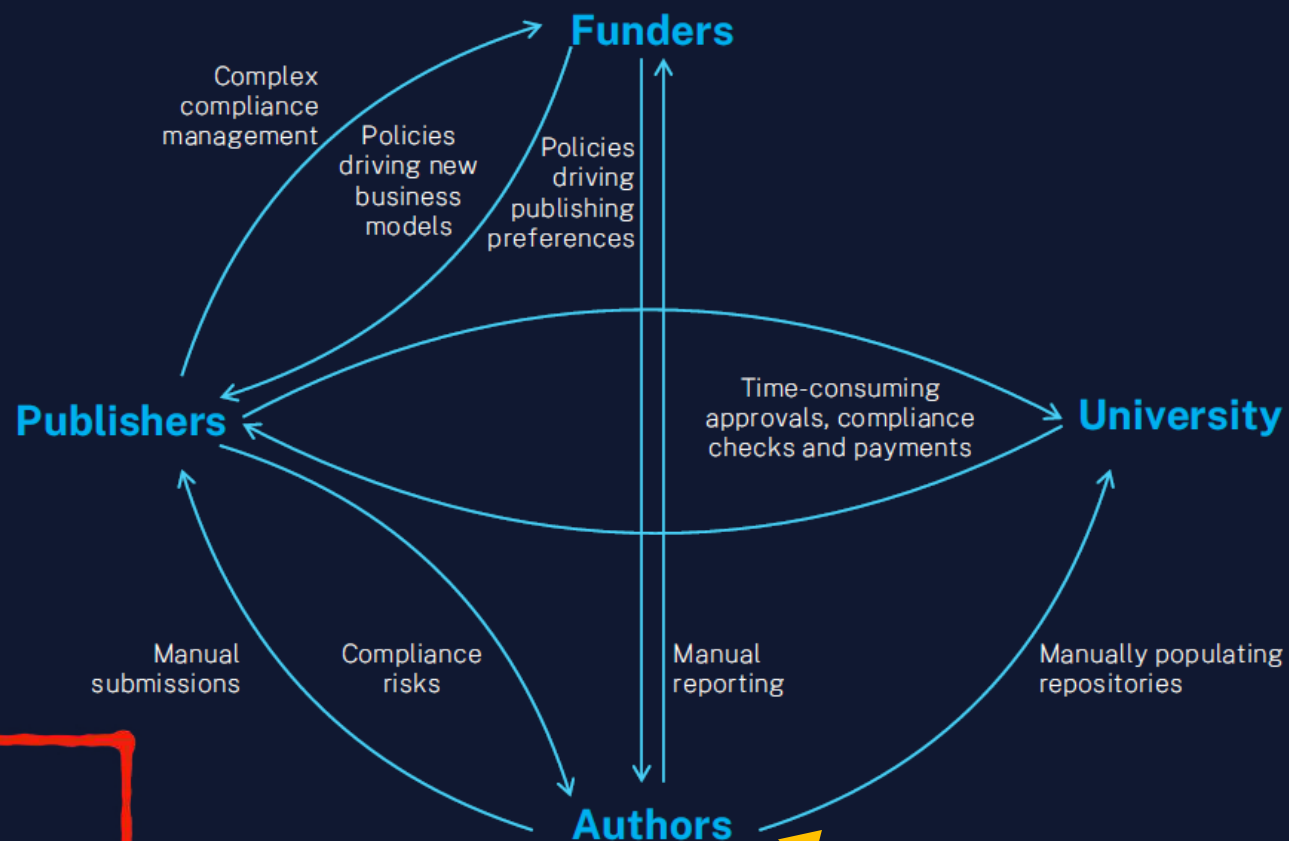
Funders

Complex compliance management

Policies driving new business models

Policies driving publishing preferences

Publishers

Time-consuming approvals, compliance checks and payments

University

Manual submissions

Compliance risks

Manual reporting

Manually populating repositories

Authors